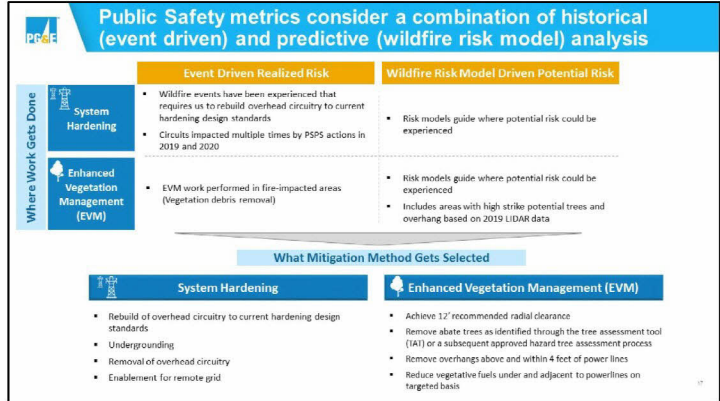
PG&E

Public Safety metrics consider a combination of historical (event driven) and predictive (wildfire risk model) analysis

Where Work Gets Done

| | Event Driven Realized Risk | Wildfire Risk Model Driven Potential Risk |
|---|---|---|
| System Hardening | • Wildfire events have been experienced that requires us to rebuild overhead circuitry to current hardening design standards • Circuits impacted multiple times by PSPS actions in 2019 and 2020 | • Risk models guide where potential risk could be experienced |
| Enhanced Vegetation Management (EVM) | • EVM work performed in fire-impacted areas (Vegetation debris removal) | • Risk models guide where potential risk could be experienced • Includes areas with high strike potential trees and overhang based on 2019 LIDAR data |

What Mitigation Method Gets Selected

System Hardening

• Rebuild of overhead circuitry to current hardening design standards
• Undergrounding
• Removal of overhead circuitry
• Enablement for remote grid

Enhanced Vegetation Management (EVM)

• Achieve 12' recommended radial clearance
• Remove abate trees as identified through the tree assessment tool (TAT) or a subsequent approved hazard tree assessment process
• Remove overhangs above and within 4 feet of power lines
• Reduce vegetative fuels under and adjacent to powerlines on targeted basis

17